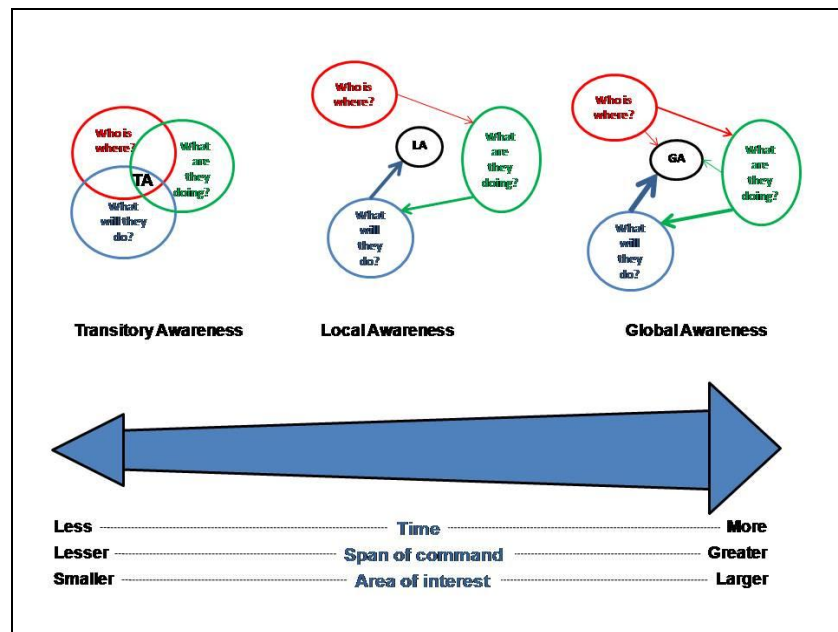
Who is where?

What are they doing?

TA

What will they do?

Transitory Awareness

Who is where?

LA

What are they doing?

What will they do?

Local Awareness

Who is where?

GA

What are they doing?

What will they do?

Global Awareness

Less Time More

Lesser Span of command Greater

Smaller Area of interest Larger